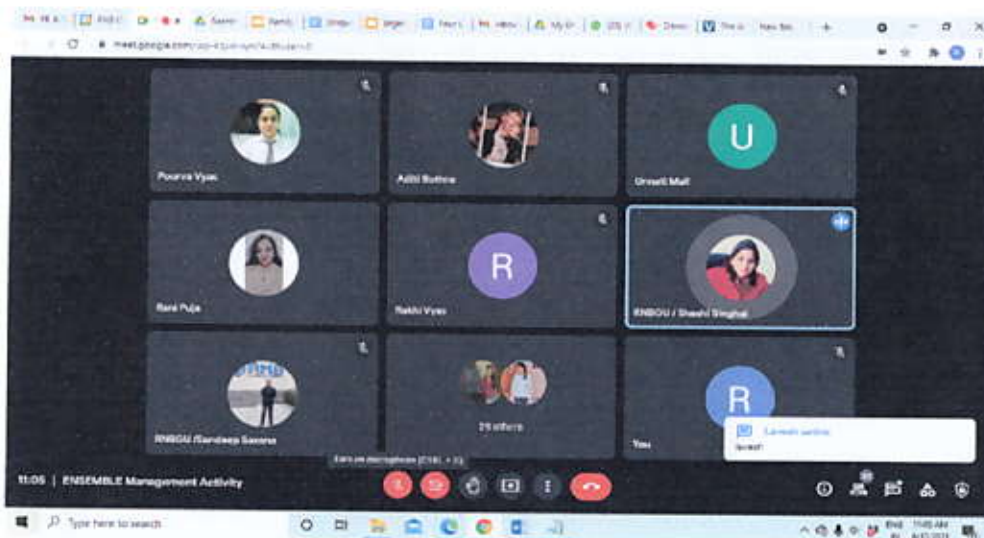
meet.google.com

U

Poorva Vyas

Aditi Bothra

Urvashi Mali

R

Rani Puja

Rakhi Vyas

RNBOU / Shashi Singhal

R

RNBOU /Sandeep Saxena

29 others

You

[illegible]

11:05 | ENSEMBLE Management Activity

Turn on microphone (CTRL + D)

Type here to search

ENG 11:05 AM